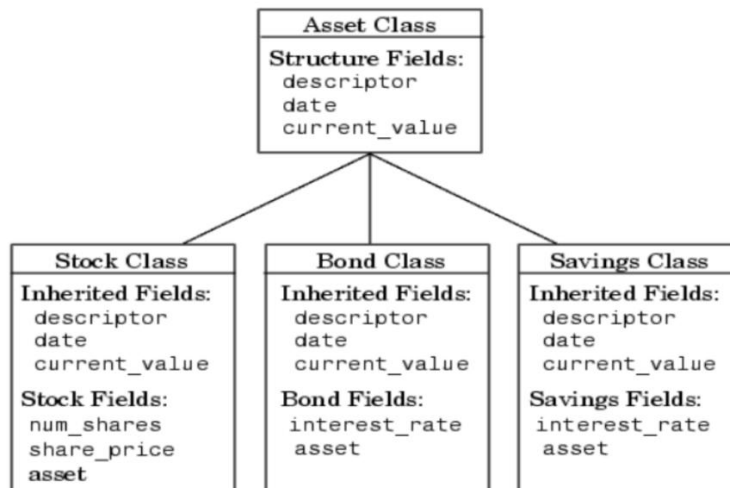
Asset Class

Structure Fields:
descriptor
date
current_value

Stock Class

Inherited Fields:
descriptor
date
current_value

Stock Fields:
num_shares
share_price
asset

Bond Class

Inherited Fields:
descriptor
date
current_value

Bond Fields:
interest_rate
asset

Savings Class

Inherited Fields:
descriptor
date
current_value

Savings Fields:
interest_rate
asset